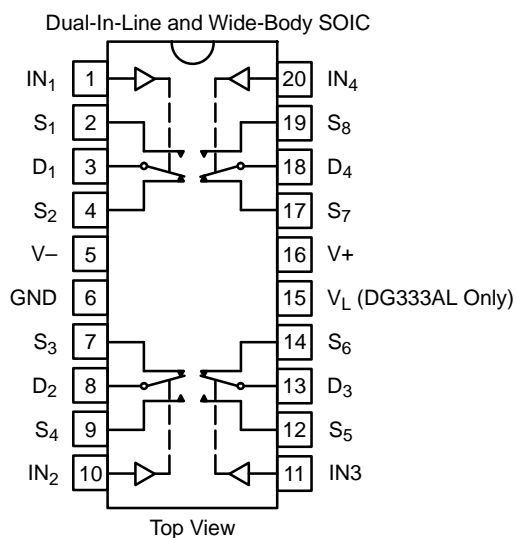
Dual-In-Line and Wide-Body SOIC

$IN_1$ 1
$S_1$ 2
$D_1$ 3
$S_2$ 4
V– 5
GND 6
$S_3$ 7
$D_2$ 8
$S_4$ 9
$IN_2$ 10

20 $IN_4$
19 $S_8$
18 $D_4$
17 $S_7$
16 V+
15 $V_L$ (DG333AL Only)
14 $S_6$
13 $D_3$
12 $S_5$
11 IN3

Top View